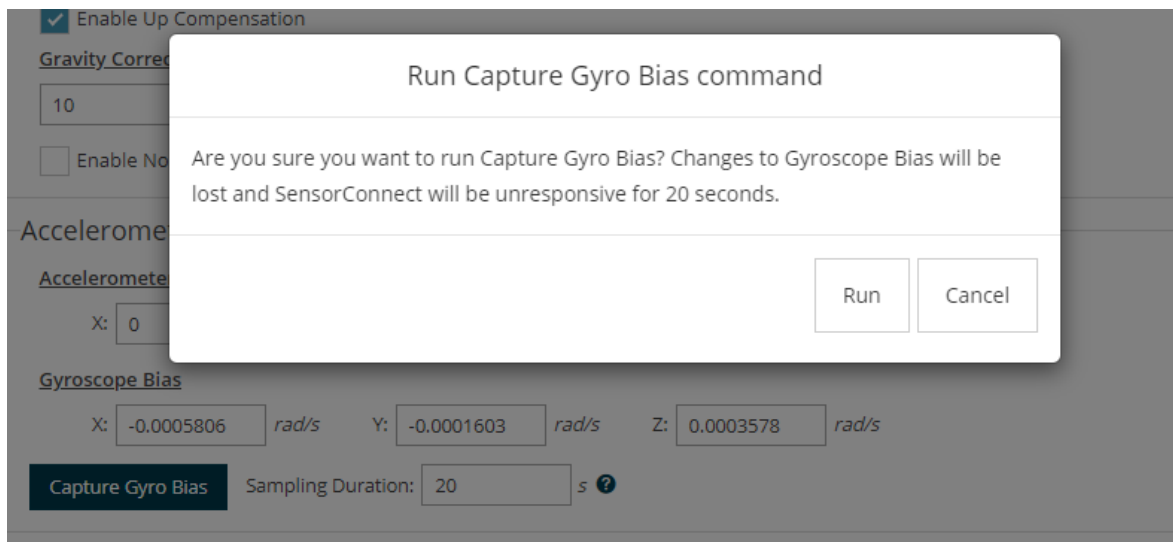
Enable Up Compensation

Gravity Correc

10

Enable No

Accelerome

Acceleromete

X: 0

Run Capture Gyro Bias command

Are you sure you want to run Capture Gyro Bias? Changes to Gyroscope Bias will be lost and SensorConnect will be unresponsive for 20 seconds.

Run

Cancel

Gyroscope Bias

X: -0.0005806 rad/s Y: -0.0001603 rad/s Z: 0.0003578 rad/s

Capture Gyro Bias

Sampling Duration: 20 s